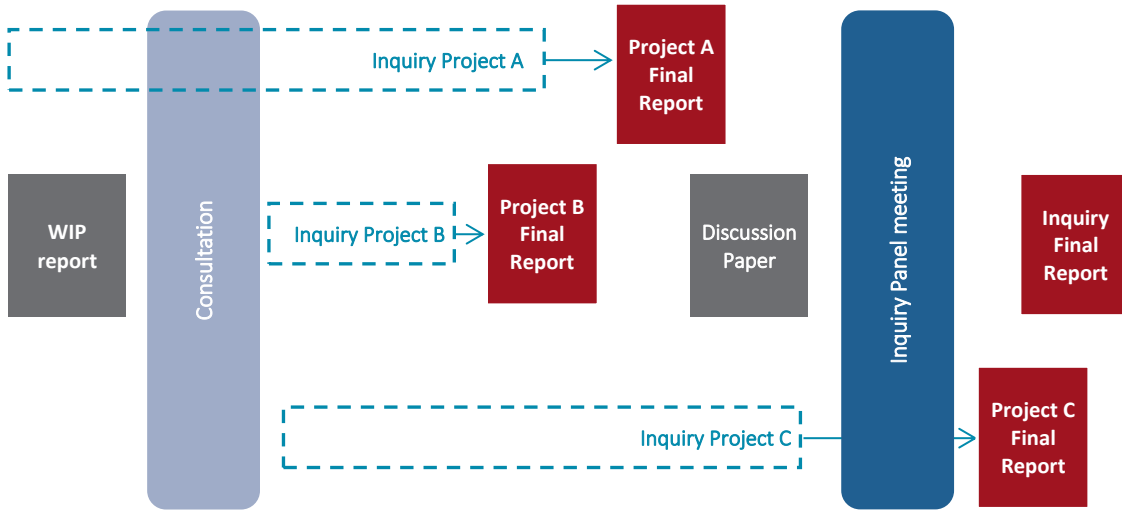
Inquiry Project A

Project A Final Report

WIP report

Consultation

Inquiry Project B

Project B Final Report

Discussion Paper

Inquiry Panel meeting

Inquiry Final Report

Inquiry Project C

Project C Final Report